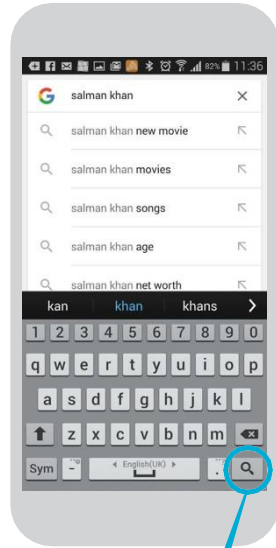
82% 11:36

G salman khan ×

salman khan new movie

salman khan movies

salman khan songs

salman khan age

salman khan net worth

kan khan khans >

1 2 3 4 5 6 7 8 9 0

q w e r t y u i o p

a s d f g h j k l

z x c v b n m

Sym - English(UK) .